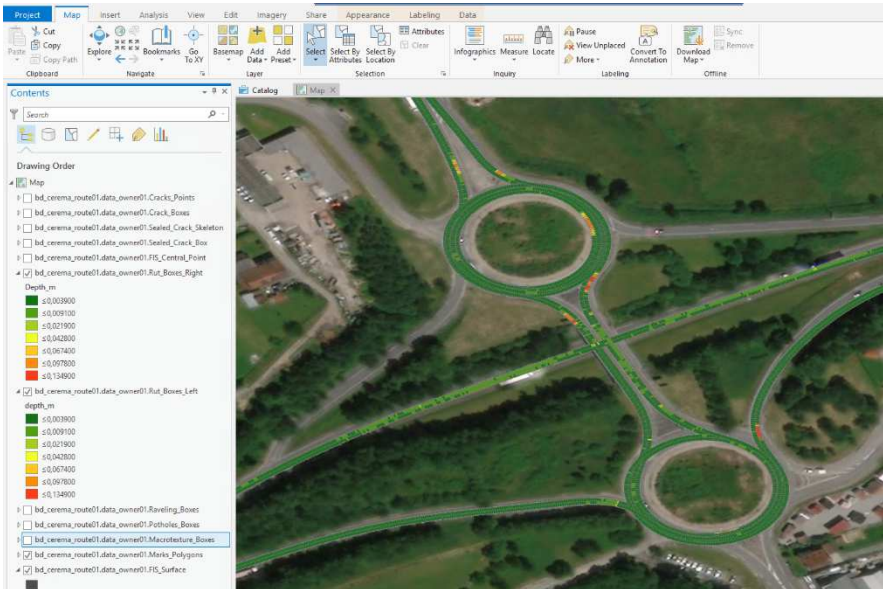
Project Map Insert Analysis View Edit Imagery Share Appearance Labeling Data

Paste Cut Copy Copy Path Clipboard

Explore Bookmarks Go To XY Navigate

Basemap Add Data Add Preset Layer

Select Select By Attributes Select By Location Attributes Clear Selection

Infographics Measure Locate Inquiry

Pause View Unplaced More Convert To Annotation Labeling

Download Map Sync Remove Offline

Contents

Search

Drawing Order

Map

bd_cerema_route01.data_owner01.Cracks_Points

bd_cerema_route01.data_owner01.Crack_Boxes

bd_cerema_route01.data_owner01.Sealed_Crack_Skeleton

bd_cerema_route01.data_owner01.Sealed_Crack_Box

bd_cerema_route01.data_owner01.FIS_Central_Point

bd_cerema_route01.data_owner01.Rut_Boxes_Right

Depth_m

≤0,003900

≤0,009100

≤0,021900

≤0,042800

≤0,067400

≤0,097800

≤0,134900

bd_cerema_route01.data_owner01.Rut_Boxes_Left

depth_m

≤0,003900

≤0,009100

≤0,021900

≤0,042800

≤0,067400

≤0,097800

≤0,134900

bd_cerema_route01.data_owner01.Raveling_Boxes

bd_cerema_route01.data_owner01.Potholes_Boxes

bd_cerema_route01.data_owner01.Macrotexture_Boxes

bd_cerema_route01.data_owner01.Marks_Polygons

bd_cerema_route01.data_owner01.FIS_Surface

Catalog Map